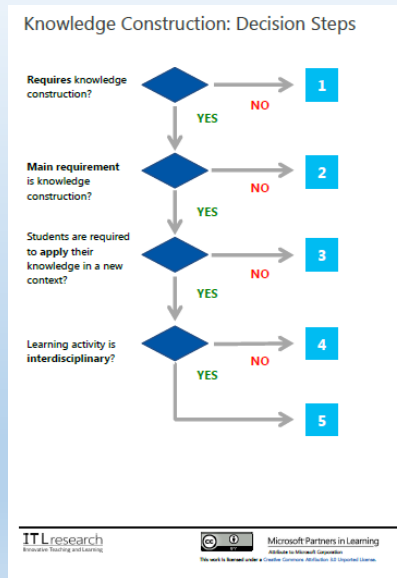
Knowledge Construction: Decision Steps

Requires knowledge construction?

NO

1

YES

Main requirement is knowledge construction?

NO

2

YES

Students are required to apply their knowledge in a new context?

NO

3

YES

Learning activity is interdisciplinary?

NO

4

YES

5

ITL research
Innovative Teaching and Learning

Microsoft Partners in Learning
Attribute to Microsoft Corporation
This work is licensed under a Creative Commons Attribution 3.0 Unported License.